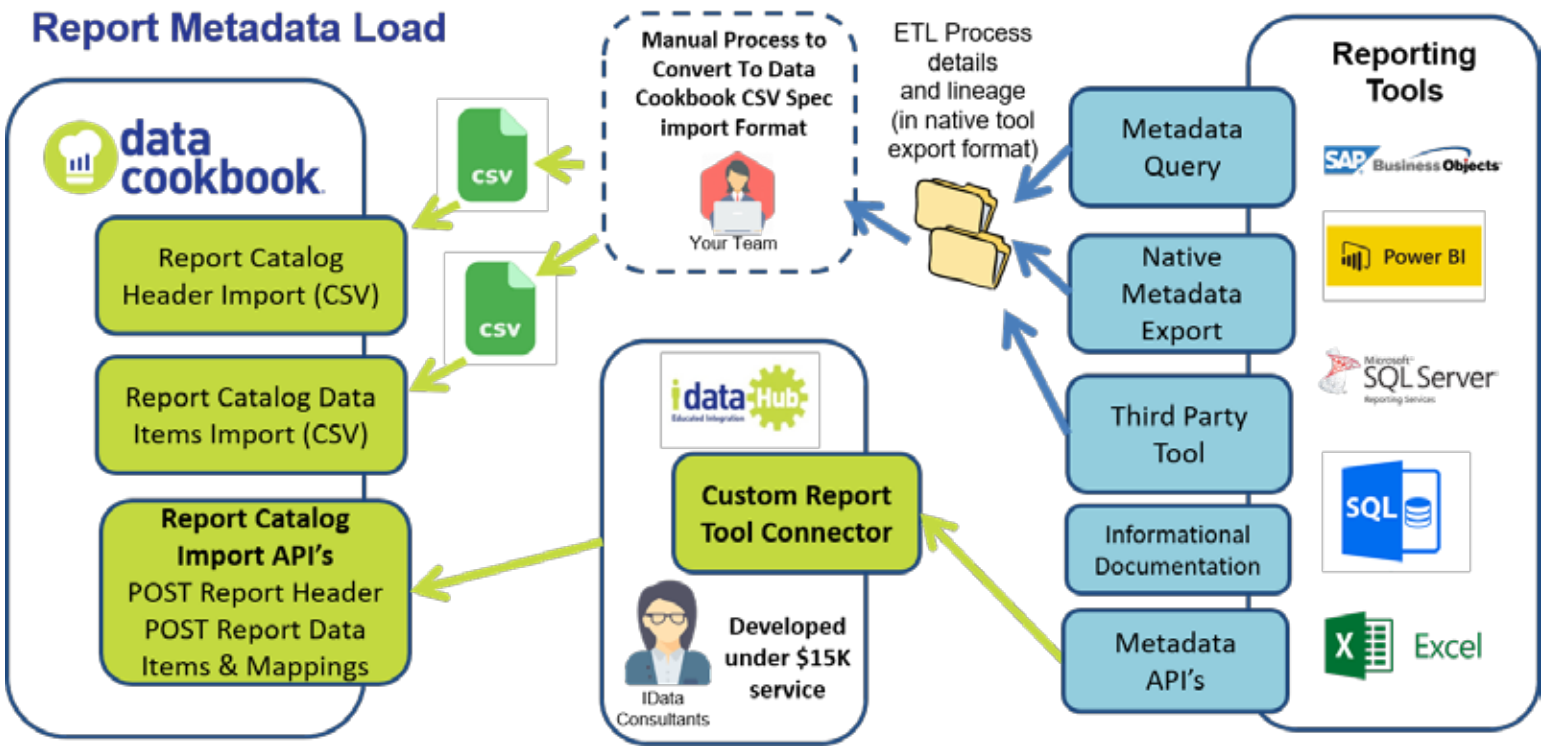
Report Metadata Load

data cookbook

Report Catalog Header Import (CSV)

Report Catalog Data Items Import (CSV)

Report Catalog Import API's
POST Report Header
POST Report Data Items & Mappings

CSV

CSV

Manual Process to Convert To Data Cookbook CSV Spec import Format

Your Team

ETL Process details and lineage (in native tool export format)

idata Hub
Educated Integration

Custom Report Tool Connector

IData Consultants

Developed under $15K service

Metadata Query

Native Metadata Export

Third Party Tool

Informational Documentation

Metadata API's

Reporting Tools

SAP Business Objects

Power BI

Microsoft SQL Server
Reporting Services

SQL

X Excel